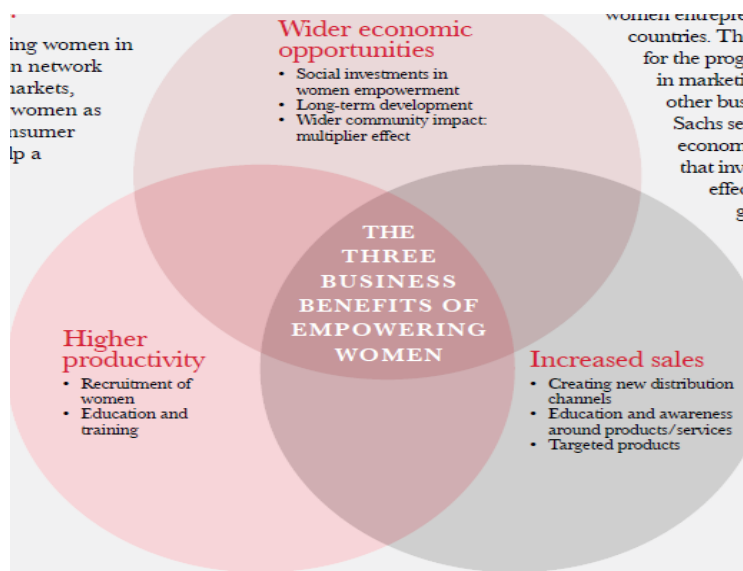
ing women in
n network
narkets,
women as
nsumer
lp a

Wider economic opportunities
• Social investments in women empowerment
• Long-term development
• Wider community impact: multiplier effect

women entrepre
countries. Th
for the prog
in marketi
other bus
Sachs se
econom
that inv
effec
g

THE THREE BUSINESS BENEFITS OF EMPOWERING WOMEN

Higher productivity
• Recruitment of women
• Education and training

Increased sales
• Creating new distribution channels
• Education and awareness around products/services
• Targeted products